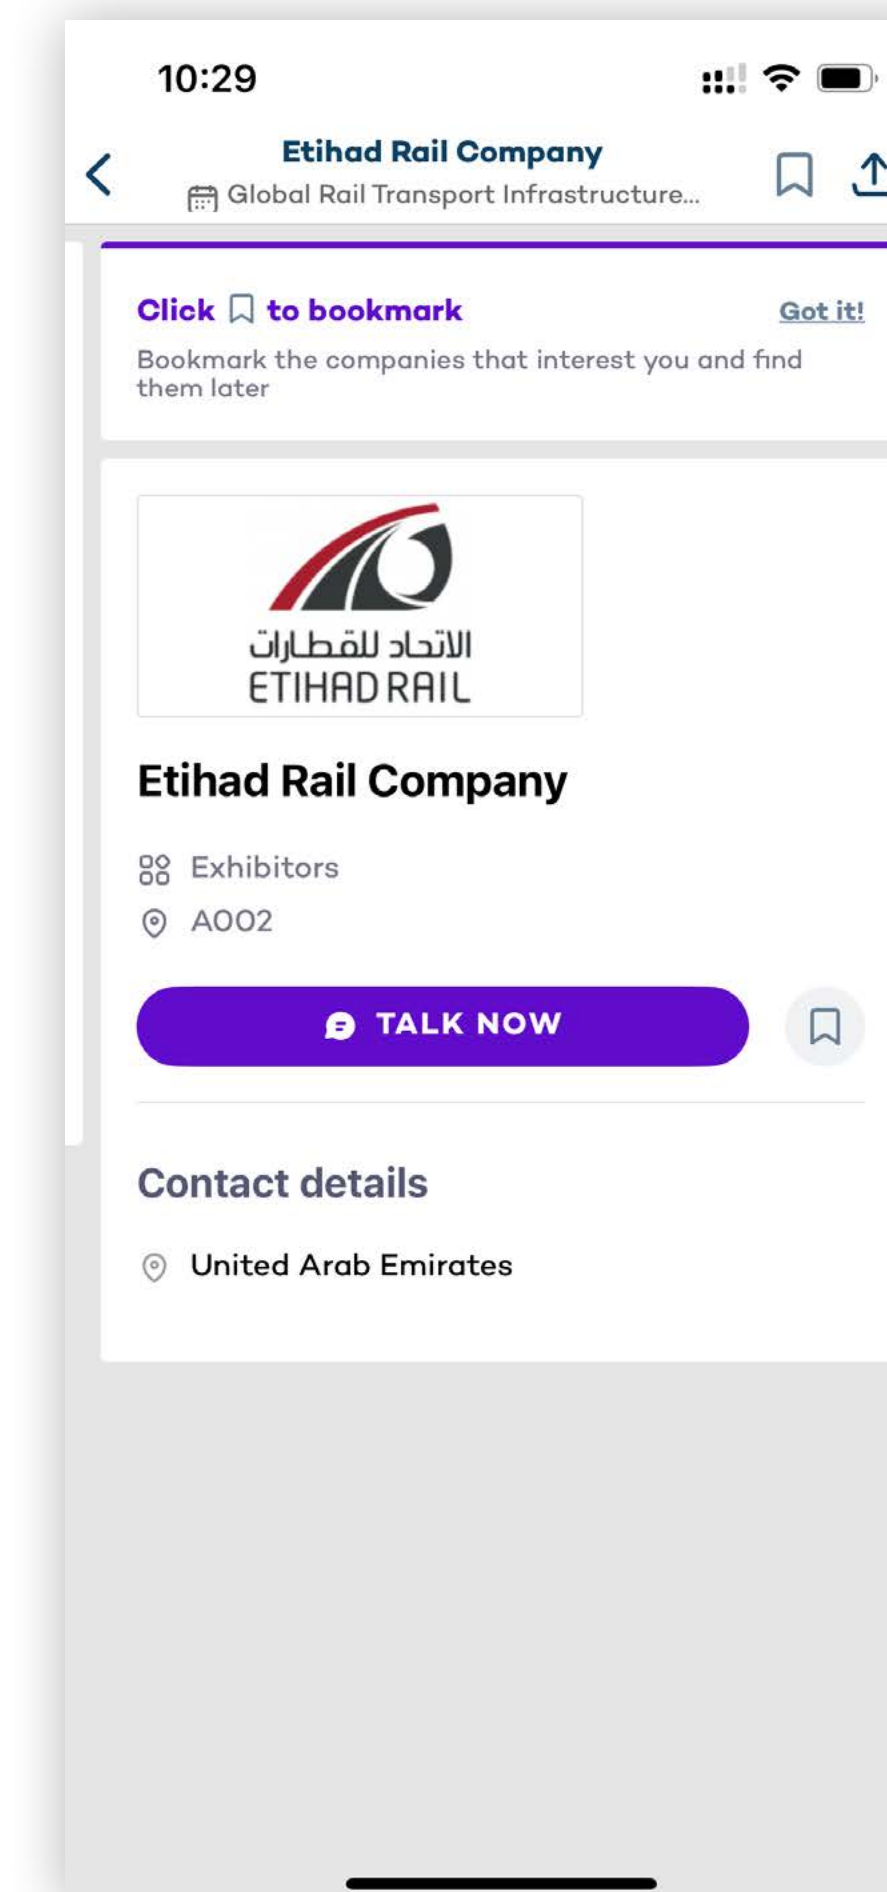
10:29

Etihad Rail Company
Global Rail Transport Infrastructure...

Click to bookmark
Got it!

Bookmark the companies that interest you and find them later

الاتحاد للقطارات
ETIHAD RAIL

Etihad Rail Company

Exhibitors

A002

TALK NOW

Contact details

United Arab Emirates